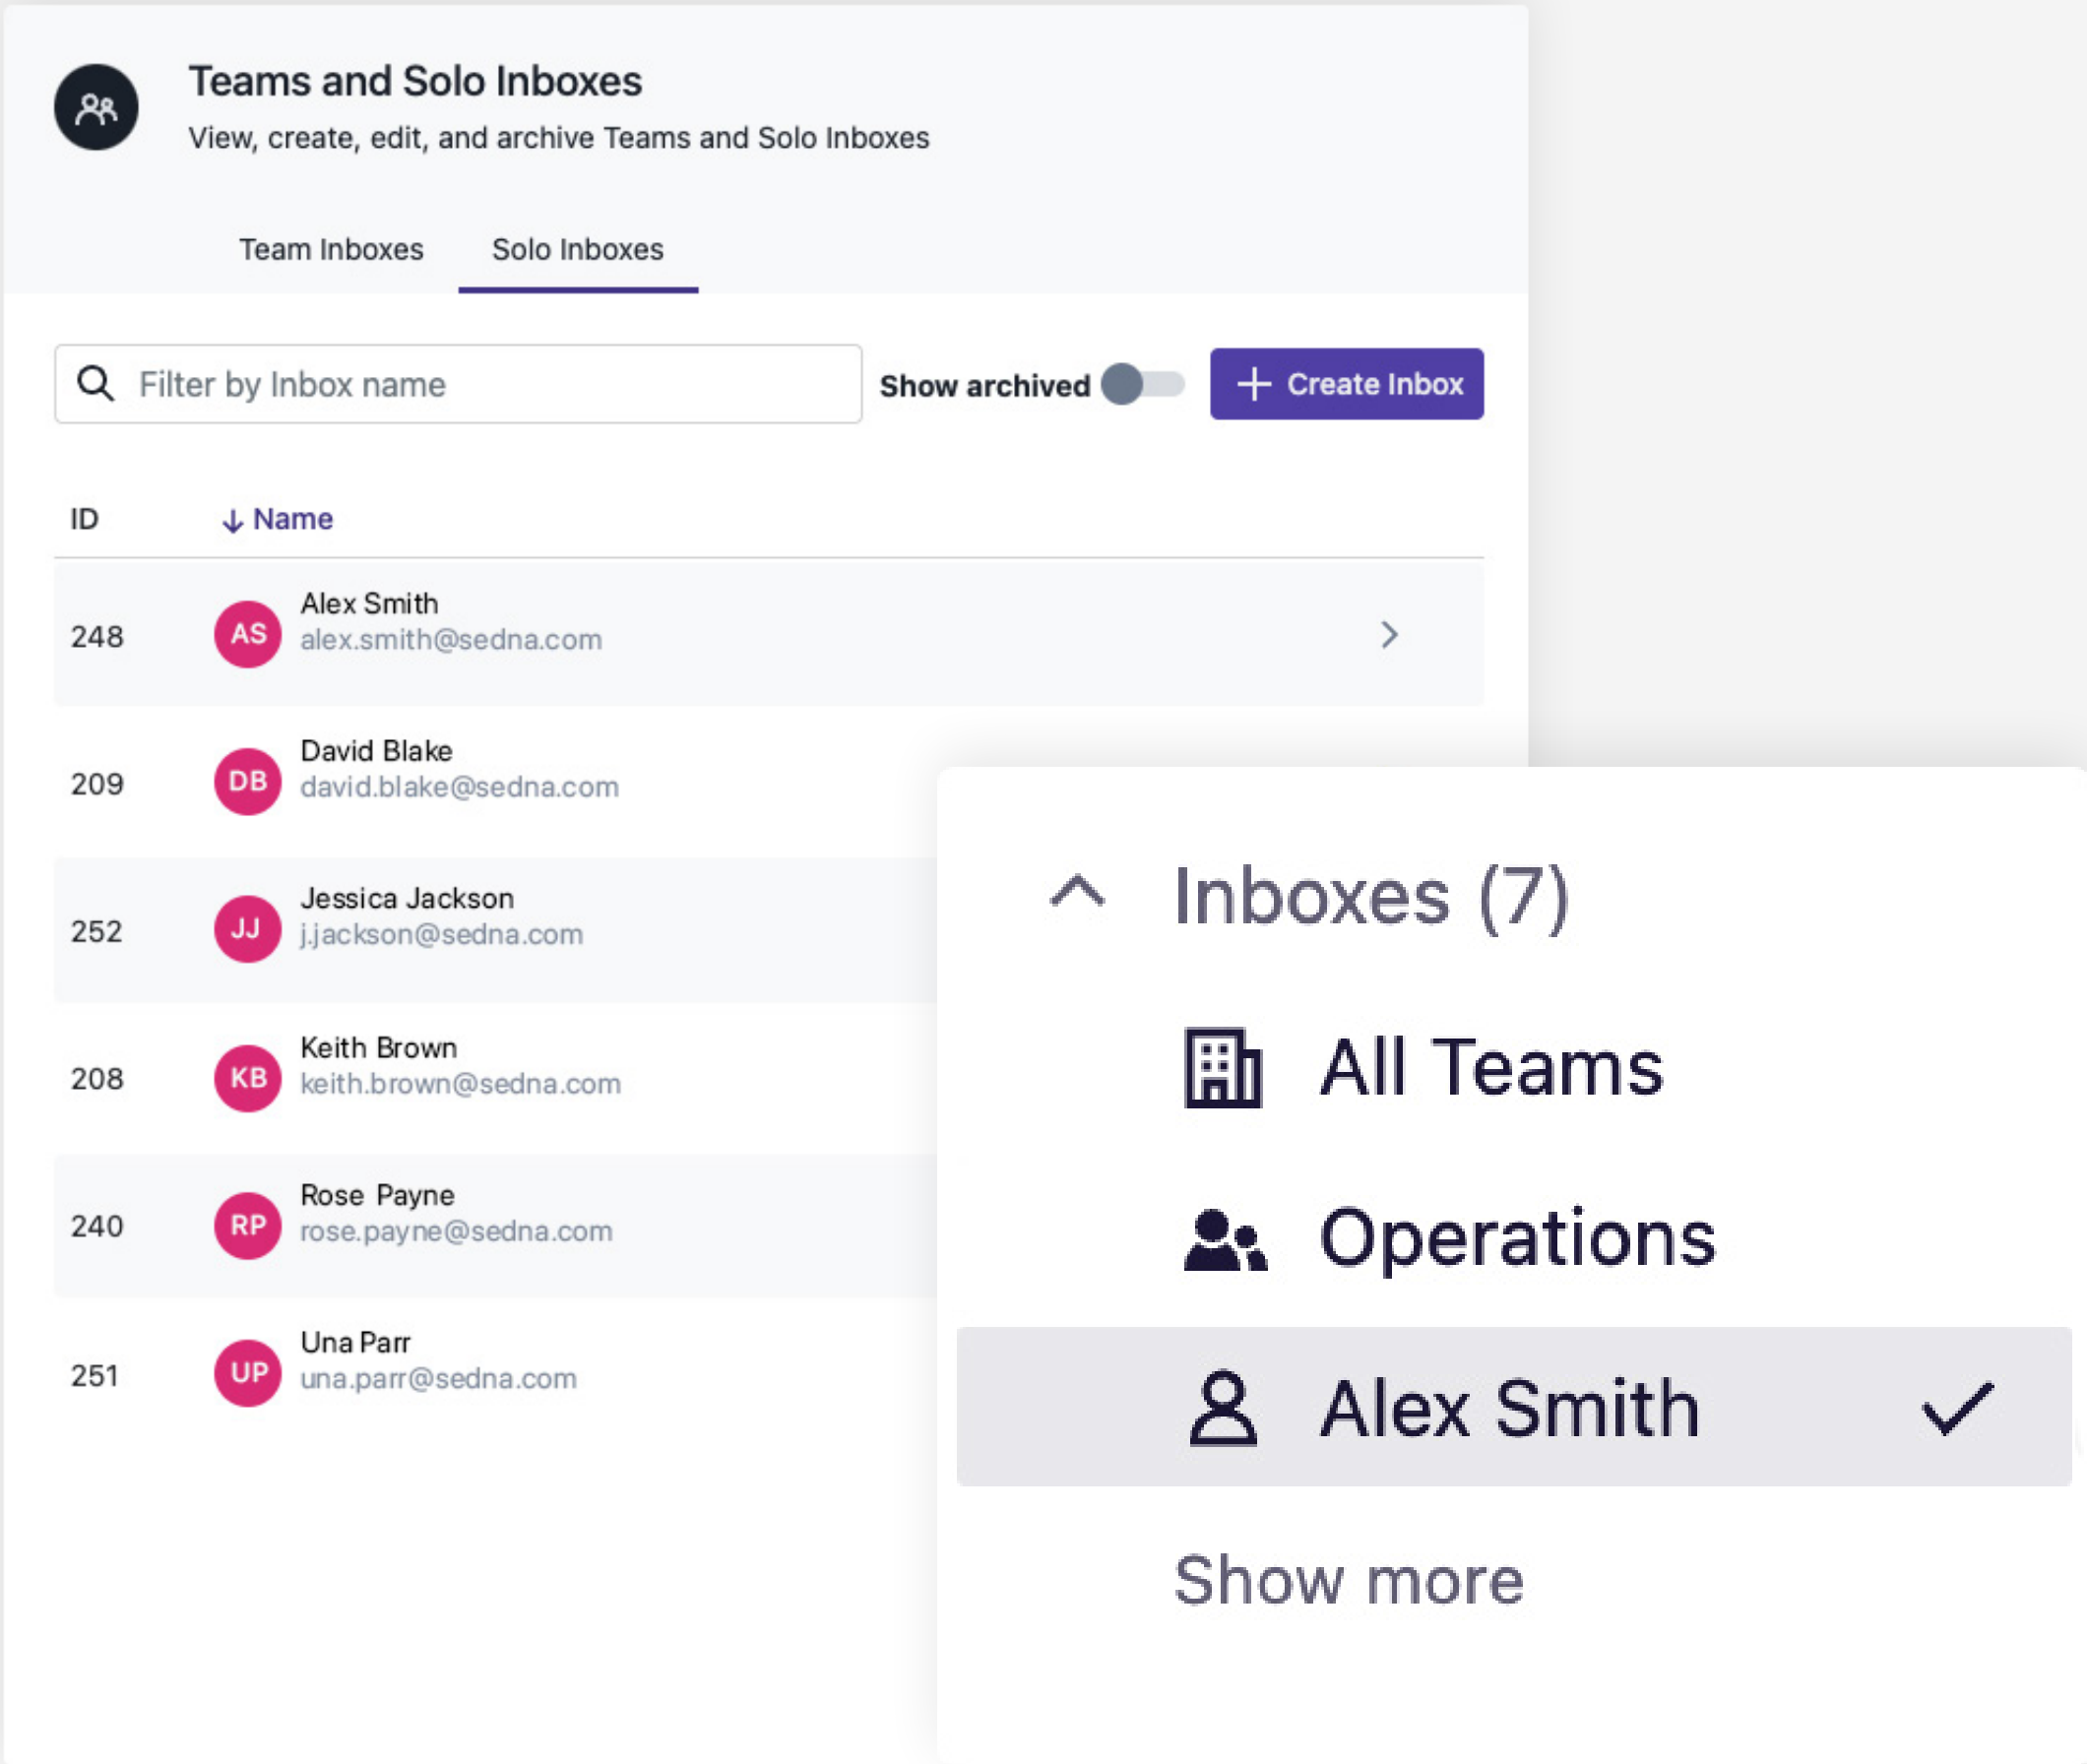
Teams and Solo Inboxes
View, create, edit, and archive Teams and Solo Inboxes

Team Inboxes Solo Inboxes

Filter by Inbox name

Show archived

+ Create Inbox

| ID | ↓ Name |
|---|---|
| 248 | AS Alex Smith alex.smith@sedna.com |
| 209 | DB David Blake david.blake@sedna.com |
| 252 | JJ Jessica Jackson j.jackson@sedna.com |
| 208 | KB Keith Brown keith.brown@sedna.com |
| 240 | RP Rose Payne rose.payne@sedna.com |
| 251 | UP Una Parr una.parr@sedna.com |

Inboxes (7)
All Teams
Operations
Alex Smith
Show more